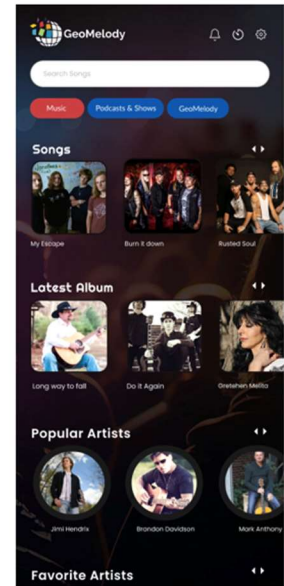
GeoMelody

Search Songs

Music
Podcasts & Shows
GeoMelody

Songs

My Escape
Burn it down
Rusted Soul

Latest Album

Long way to fall
Do it Again
Gretchen Mellto

Popular Artists

Jimi Hendrix
Brandon Davidson
Mark Anthony

Favorite Artists